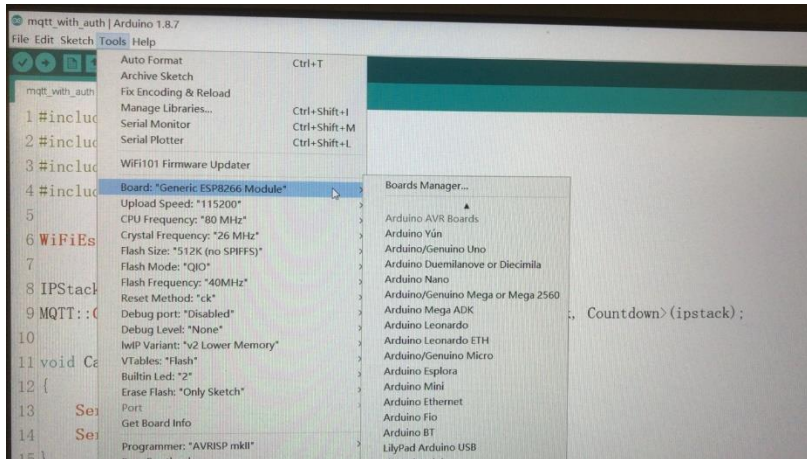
mqtt_with_auth | Arduino 1.8.7
File Edit Sketch Tools Help

mqtt_with_auth

1 #incluc
2 #incluc
3 #incluc
4 #incluc
5
6 WiFiEs
7
8 IPStack
9 MQTT::(
10
11 void Ca
12 {
13 Sei
14 Sei
15

Auto Format Ctrl+T
Archive Sketch
Fix Encoding & Reload
Manage Libraries... Ctrl+Shift+I
Serial Monitor Ctrl+Shift+M
Serial Plotter Ctrl+Shift+L
WiFi101 Firmware Updater
Board: "Generic ESP8266 Module"
Upload Speed: "115200"
CPU Frequency: "80 MHz"
Crystal Frequency: "26 MHz"
Flash Size: "512K (no SPIFFS)"
Flash Mode: "QIO"
Flash Frequency: "40MHz"
Reset Method: "ck"
Debug port: "Disabled"
Debug Level: "None"
lwIP Variant: "v2 Lower Memory"
VTables: "Flash"
Builtin Led: "2"
Erase Flash: "Only Sketch"
Port
Get Board Info
Programmer: "AVRISP mkII"

Boards Manager...
Arduino AVR Boards
Arduino Yún
Arduino/Genuino Uno
Arduino Duemilanove or Diecimila
Arduino Nano
Arduino/Genuino Mega or Mega 2560
Arduino Mega ADK
Arduino Leonardo
Arduino Leonardo ETH
Arduino/Genuino Micro
Arduino Esplora
Arduino Mini
Arduino Ethernet
Arduino Fio
Arduino BT
LilyPad Arduino USB

, Countdown>(ipstack);